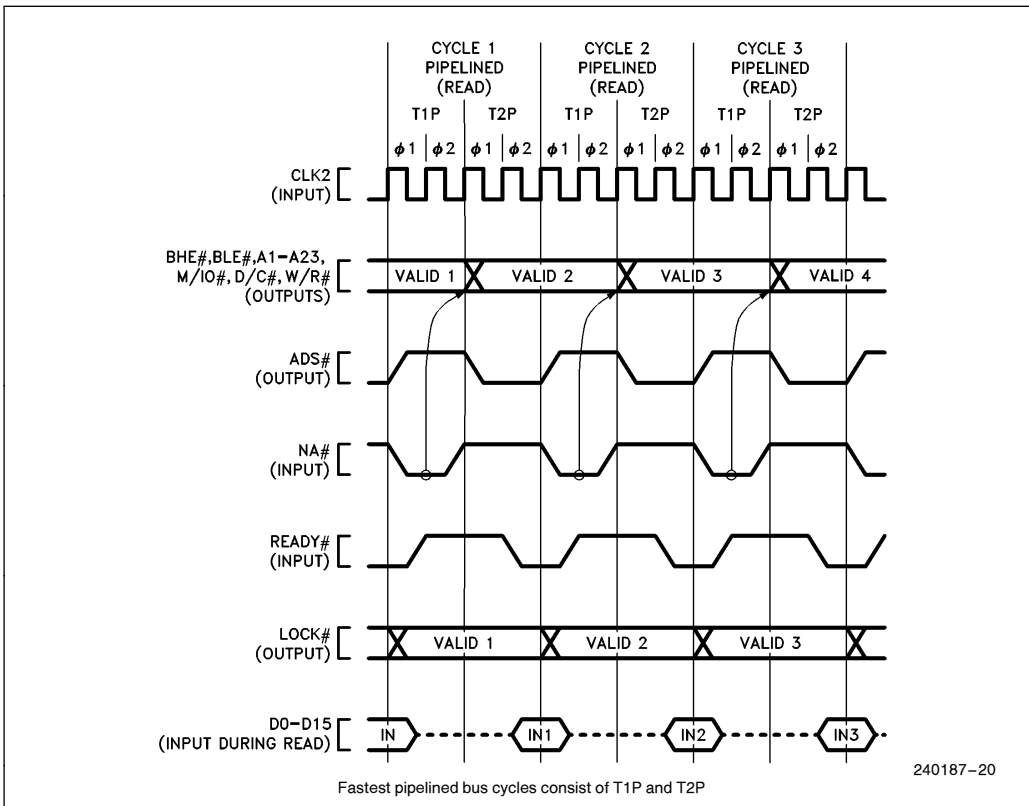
CYCLE 1 PIPELINED (READ)

CYCLE 2 PIPELINED (READ)

CYCLE 3 PIPELINED (READ)

T1P T2P T1P T2P T1P T2P

$\phi 1$ $\phi 2$ $\phi 1$ $\phi 2$ $\phi 1$ $\phi 2$ $\phi 1$ $\phi 2$ $\phi 1$ $\phi 2$ $\phi 1$ $\phi 2$

CLK2 (INPUT)

BHE#, BLE#, A1–A23, M/IO#, D/C#, W/R# (OUTPUTS)

VALID 1 VALID 2 VALID 3 VALID 4

ADS# (OUTPUT)

NA# (INPUT)

READY# (INPUT)

LOCK# (OUTPUT)

VALID 1 VALID 2 VALID 3

D0–D15 (INPUT DURING READ)

IN IN1 IN2 IN3

240187–20

Fastest pipelined bus cycles consist of T1P and T2P